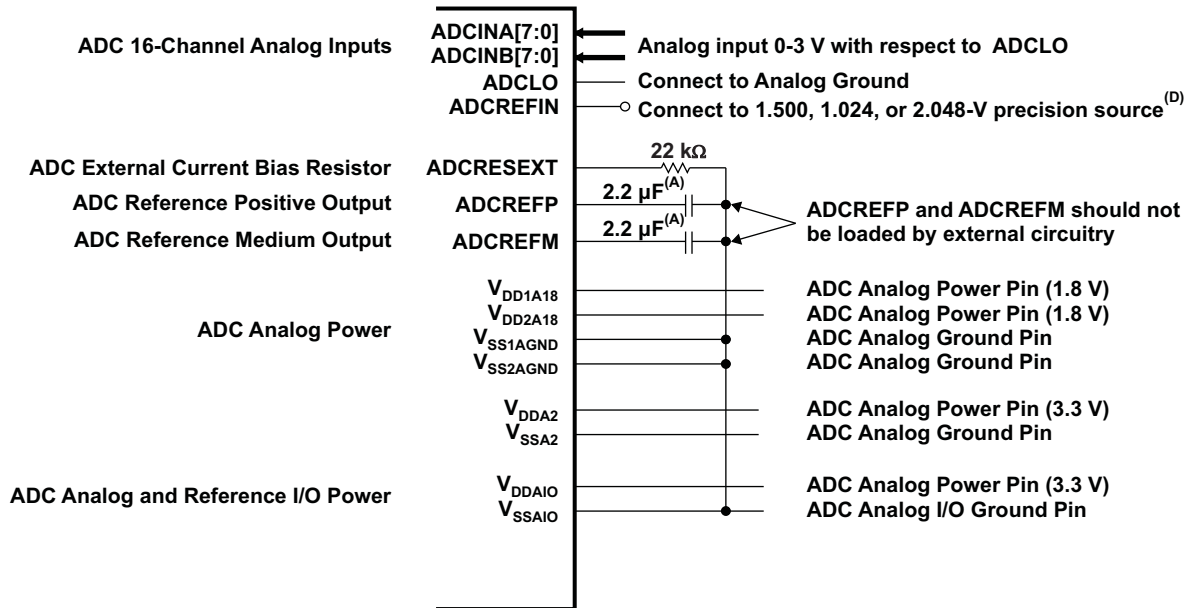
ADC 16-Channel Analog Inputs

ADCINA[7:0]
ADCINB[7:0]
ADCLO
ADCREFIN

Analog input 0-3 V with respect to ADCLO
Connect to Analog Ground
Connect to 1.500, 1.024, or 2.048-V precision source$^{(D)}$

ADC External Current Bias Resistor
ADC Reference Positive Output
ADC Reference Medium Output

ADCRESEXT
ADCREFP
ADCREFM

22 kΩ
2.2 µF$^{(A)}$
2.2 µF$^{(A)}$

ADCREFP and ADCREFM should not be loaded by external circuitry

ADC Analog Power

$V_{DD1A18}$
$V_{DD2A18}$
$V_{SS1AGND}$
$V_{SS2AGND}$

ADC Analog Power Pin (1.8 V)
ADC Analog Power Pin (1.8 V)
ADC Analog Ground Pin
ADC Analog Ground Pin

$V_{DDA2}$
$V_{SSA2}$

ADC Analog Power Pin (3.3 V)
ADC Analog Ground Pin

ADC Analog and Reference I/O Power

$V_{DDAIO}$
$V_{SSAIO}$

ADC Analog Power Pin (3.3 V)
ADC Analog I/O Ground Pin